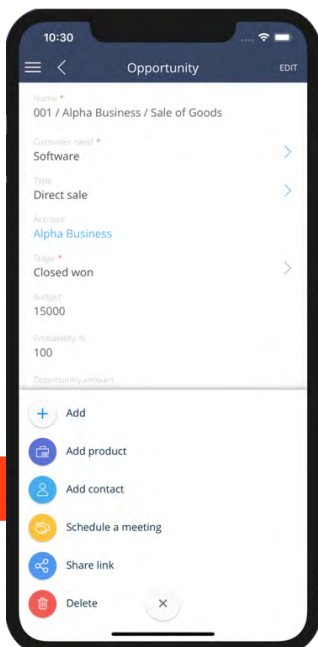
10:30

Opportunity

EDIT

Name *
001 / Alpha Business / Sale of Goods

Customer need *
Software

Type
Direct sale

Account
Alpha Business

Stage *
Closed won

Budget
15000

Probability, %
100

Opportunity amount

Add

Add product

Add contact

Schedule a meeting

Share link

Delete

×